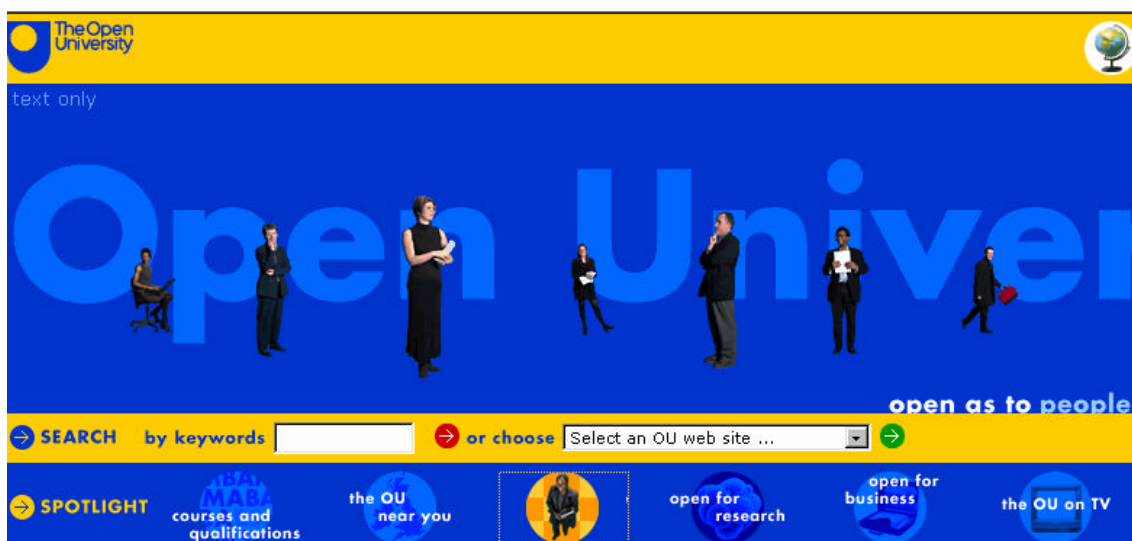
The Open University

text only

Open Univer

open as to people

SEARCH by keywords or choose Select an OU web site ...

SPOTLIGHT courses and qualifications the OU near you open for research open for business the OU on TV